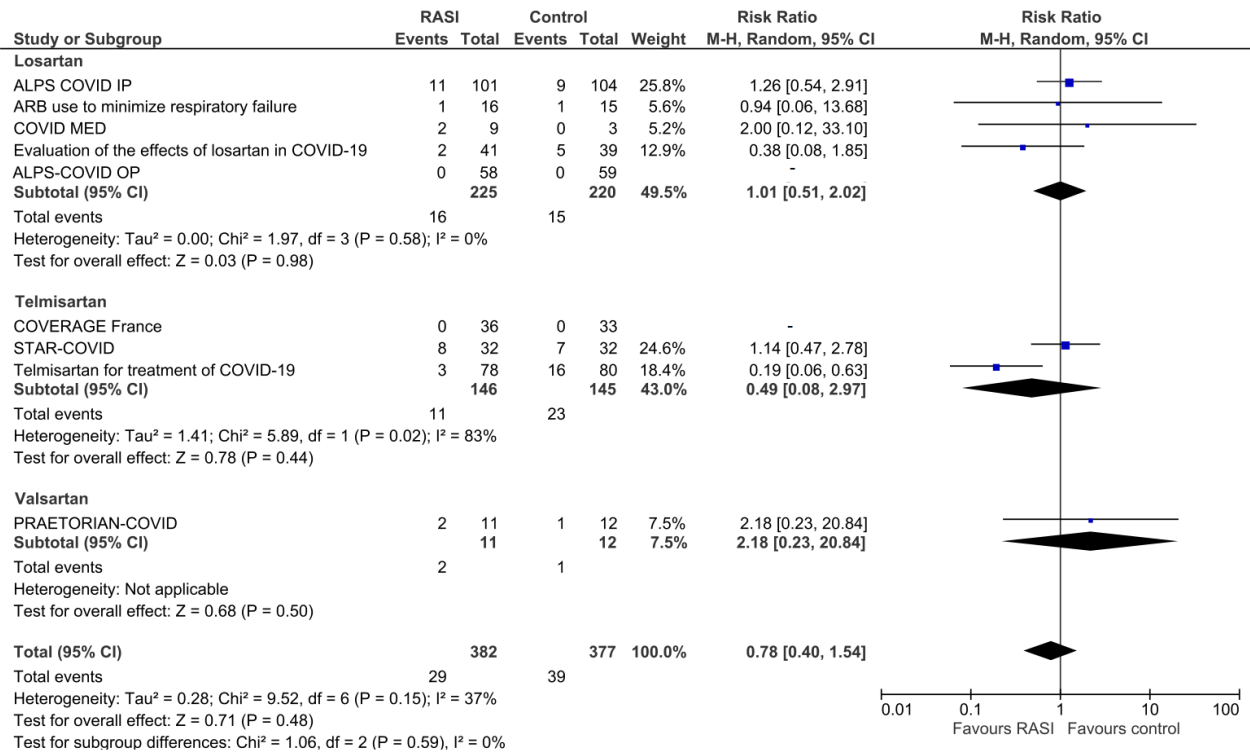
| Study or Subgroup | RASI Events | RASI Total | Control Events | Control Total | Weight | Risk Ratio M-H, Random, 95% CI |
|---|---|---|---|---|---|---|
| **Losartan** | | | | | | |
| ALPS COVID IP | 11 | 101 | 9 | 104 | 25.8% | 1.26 [0.54, 2.91] |
| ARB use to minimize respiratory failure | 1 | 16 | 1 | 15 | 5.6% | 0.94 [0.06, 13.68] |
| COVID MED | 2 | 9 | 0 | 3 | 5.2% | 2.00 [0.12, 33.10] |
| Evaluation of the effects of losartan in COVID-19 | 2 | 41 | 5 | 39 | 12.9% | 0.38 [0.08, 1.85] |
| ALPS-COVID OP | 0 | 58 | 0 | 59 | | - |
| **Subtotal (95% CI)** | | **225** | | **220** | **49.5%** | **1.01 [0.51, 2.02]** |
| Total events | 16 | | 15 | | | |
| Heterogeneity: Tau² = 0.00; Chi² = 1.97, df = 3 (P = 0.58); I² = 0% | | | | | | |
| Test for overall effect: Z = 0.03 (P = 0.98) | | | | | | |
| **Telmisartan** | | | | | | |
| COVERAGE France | 0 | 36 | 0 | 33 | | - |
| STAR-COVID | 8 | 32 | 7 | 32 | 24.6% | 1.14 [0.47, 2.78] |
| Telmisartan for treatment of COVID-19 | 3 | 78 | 16 | 80 | 18.4% | 0.19 [0.06, 0.63] |
| **Subtotal (95% CI)** | | **146** | | **145** | **43.0%** | **0.49 [0.08, 2.97]** |
| Total events | 11 | | 23 | | | |
| Heterogeneity: Tau² = 1.41; Chi² = 5.89, df = 1 (P = 0.02); I² = 83% | | | | | | |
| Test for overall effect: Z = 0.78 (P = 0.44) | | | | | | |
| **Valsartan** | | | | | | |
| PRAETORIAN-COVID | 2 | 11 | 1 | 12 | 7.5% | 2.18 [0.23, 20.84] |
| **Subtotal (95% CI)** | | **11** | | **12** | **7.5%** | **2.18 [0.23, 20.84]** |
| Total events | 2 | | 1 | | | |
| Heterogeneity: Not applicable | | | | | | |
| Test for overall effect: Z = 0.68 (P = 0.50) | | | | | | |
| **Total (95% CI)** | | **382** | | **377** | **100.0%** | **0.78 [0.40, 1.54]** |
| Total events | 29 | | 39 | | | |
| Heterogeneity: Tau² = 0.28; Chi² = 9.52, df = 6 (P = 0.15); I² = 37% | | | | | | |
| Test for overall effect: Z = 0.71 (P = 0.48) | | | | | | |
| Test for subgroup differences: Chi² = 1.06, df = 2 (P = 0.59), I² = 0% | | | | | | |

Risk Ratio
M-H, Random, 95% CI

0.01 0.1 1 10 100
Favours RASI Favours control